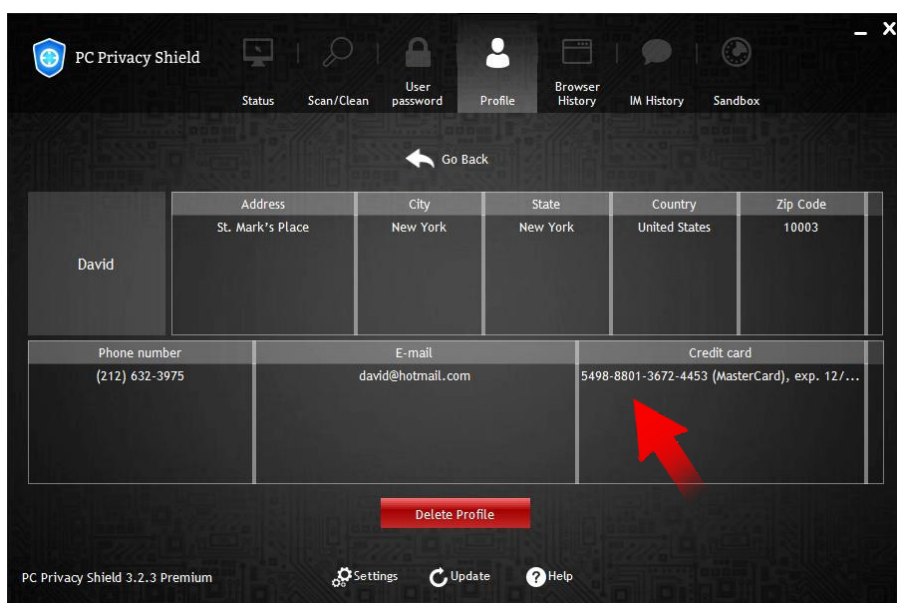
PC Privacy Shield

Status | Scan/Clean | User password | Profile | Browser History | IM History | Sandbox

_ X

Go Back

David

| Address | City | State | Country | Zip Code |
|---|---|---|---|---|
| St. Mark's Place | New York | New York | United States | 10003 |

| Phone number | E-mail | Credit card |
|---|---|---|
| (212) 632-3975 | david@hotmail.com | 5498-8801-3672-4453 (MasterCard), exp. 12/... |

Delete Profile

PC Privacy Shield 3.2.3 Premium

Settings

Update

Help